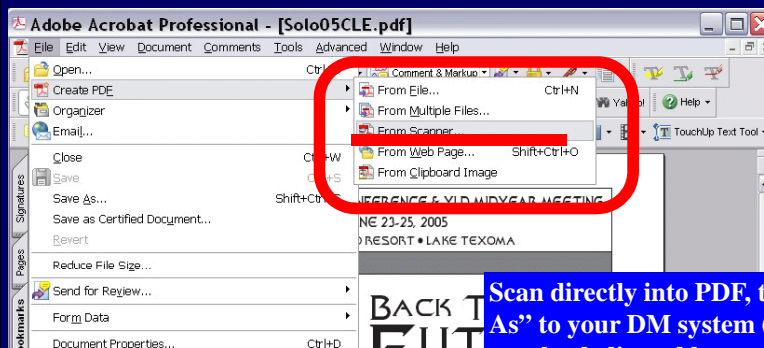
Adobe Acrobat Professional - [Solo05CLE.pdf]

File Edit View Document Comments Tools Advanced Window Help

Open... Ctrl
Create PDF
Organizer
Email...
Close Ctrl+W
Save Ctrl+S
Save As... Shift+Ctrl+S
Save as Certified Document...
Revert
Reduce File Size...
Send for Review...
Form Data
Document Properties... Ctrl+D

From File... Ctrl+N
From Multiple Files...
From Scanner...
From Web Page... Shift+Ctrl+O
From Clipboard Image

Comment & Markup
Yahoo!
Help
TouchUp Text Tool

Signatures
Pages
Bookmarks

NFERENCE & XLD MIDYEAR MEETING
NE 23-25, 2005
RESORT • LAKE TEXOMA

BACK T
FUT

Scan directly into PDF, t
As" to your DM system (